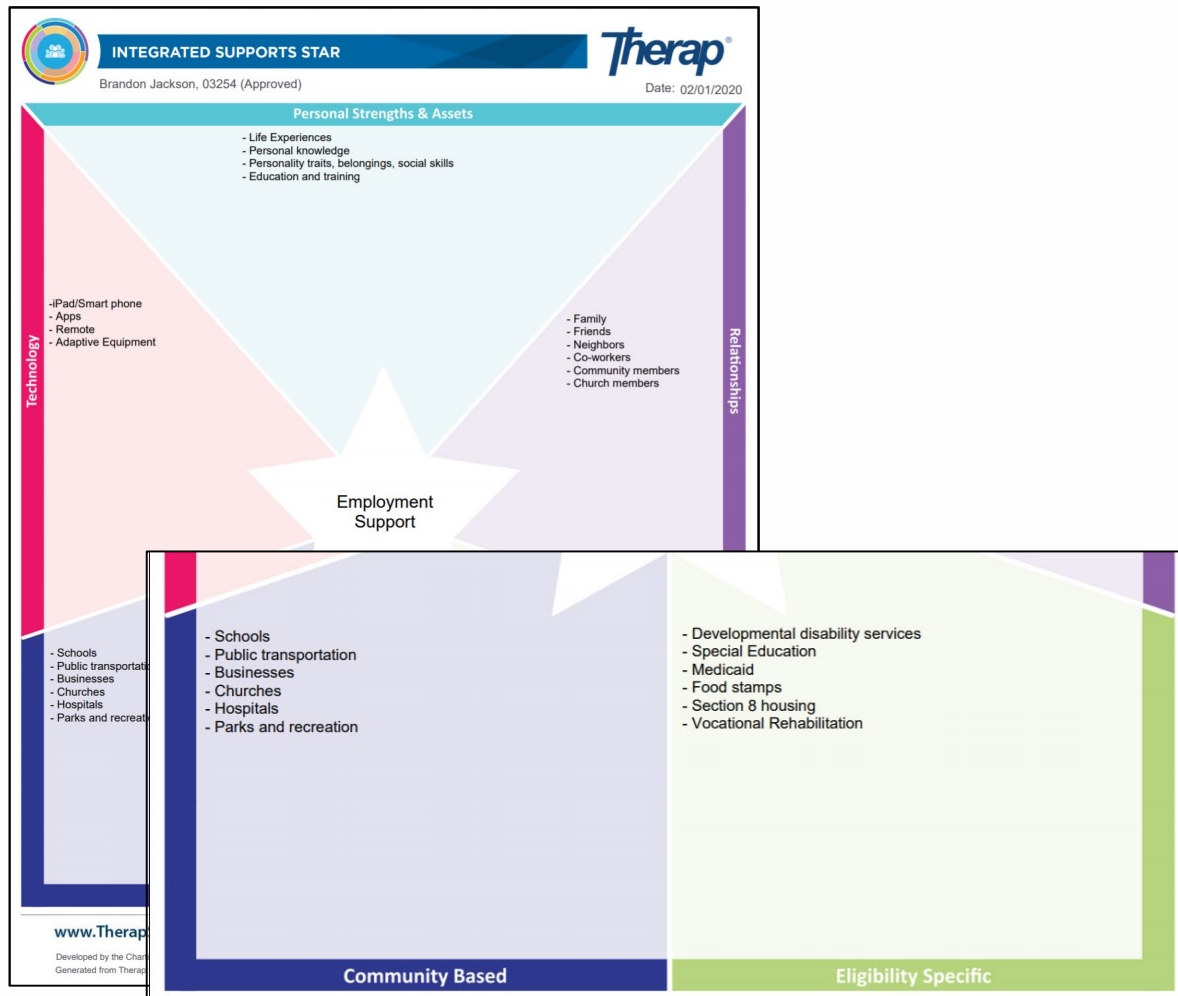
INTEGRATED SUPPORTS STAR

Therap®

Brandon Jackson, 03254 (Approved)

Date: 02/01/2020

Personal Strengths & Assets

- Life Experiences
- Personal knowledge
- Personality traits, belongings, social skills
- Education and training

Technology

-iPad/Smart phone
- Apps
- Remote
- Adaptive Equipment

Relationships

- Family
- Friends
- Neighbors
- Co-workers
- Community members
- Church members

Employment Support

- Schools
- Public transportati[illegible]
- Businesses
- Churches
- Hospitals
- Parks and recreati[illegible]

www.Therap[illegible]

Developed by the Chart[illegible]
Generated from Therap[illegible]

- Schools
- Public transportation
- Businesses
- Churches
- Hospitals
- Parks and recreation

- Developmental disability services
- Special Education
- Medicaid
- Food stamps
- Section 8 housing
- Vocational Rehabilitation

Community Based

Eligibility Specific